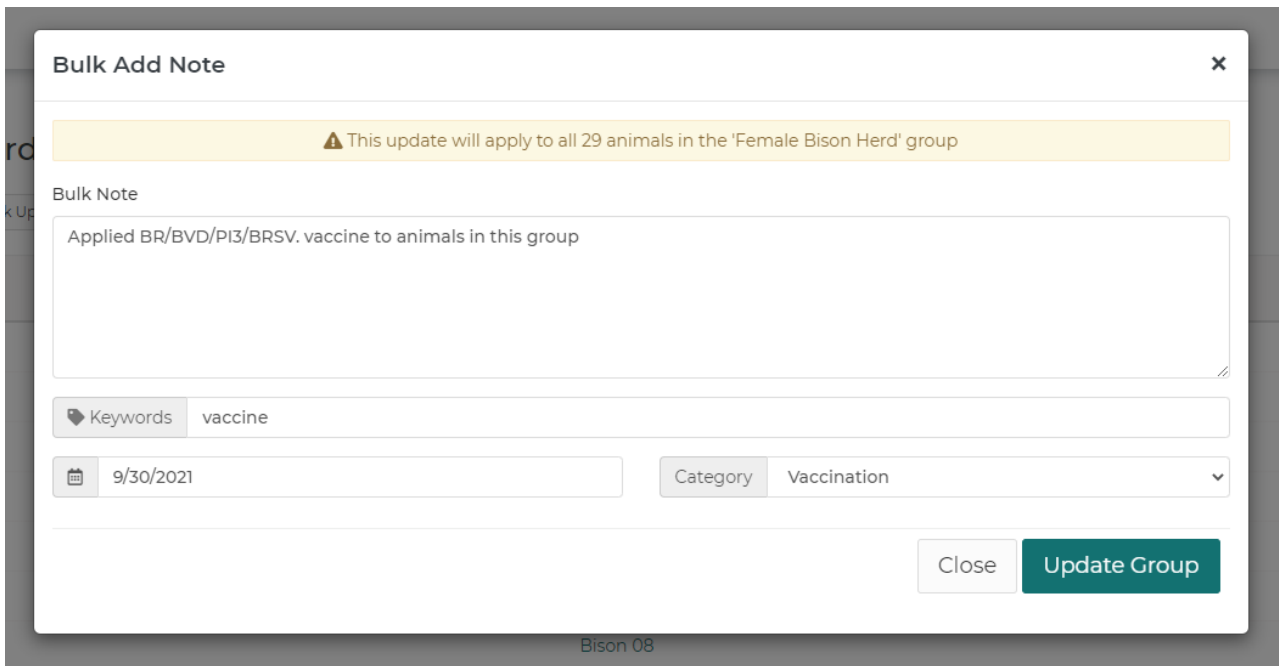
Bulk Add Note

×

This update will apply to all 29 animals in the 'Female Bison Herd' group

Bulk Note

Applied BR/BVD/PI3/BRSV. vaccine to animals in this group

Keywords vaccine

9/30/2021

Category Vaccination

Close Update Group

rd

k Up

Bison 08